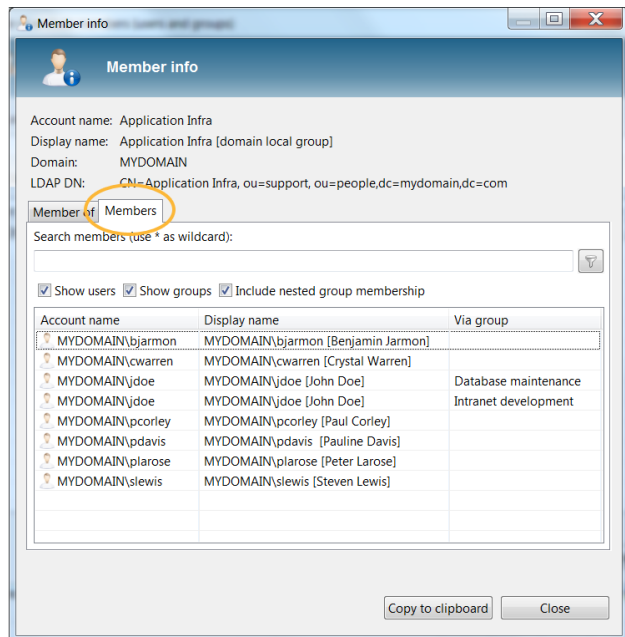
Member info

Member info

Account name: Application Infra
Display name: Application Infra [domain local group]
Domain: MYDOMAIN
LDAP DN: CN=Application Infra, ou=support, ou=people,dc=mydomain,dc=com

Member of | Members

Search members (use * as wildcard):

Show users  Show groups  Include nested group membership

| Account name | Display name | Via group |
|---|---|---|
| MYDOMAIN\bjarmon | MYDOMAIN\bjarmon [Benjamin Jarmon] | |
| MYDOMAIN\cwarren | MYDOMAIN\cwarren [Crystal Warren] | |
| MYDOMAIN\jdoe | MYDOMAIN\jdoe [John Doe] | Database maintenance |
| MYDOMAIN\jdoe | MYDOMAIN\jdoe [John Doe] | Intranet development |
| MYDOMAIN\pcorley | MYDOMAIN\pcorley [Paul Corley] | |
| MYDOMAIN\pdavis | MYDOMAIN\pdavis [Pauline Davis] | |
| MYDOMAIN\plarose | MYDOMAIN\plarose [Peter Larose] | |
| MYDOMAIN\slewis | MYDOMAIN\slewis [Steven Lewis] | |

Copy to clipboard  Close